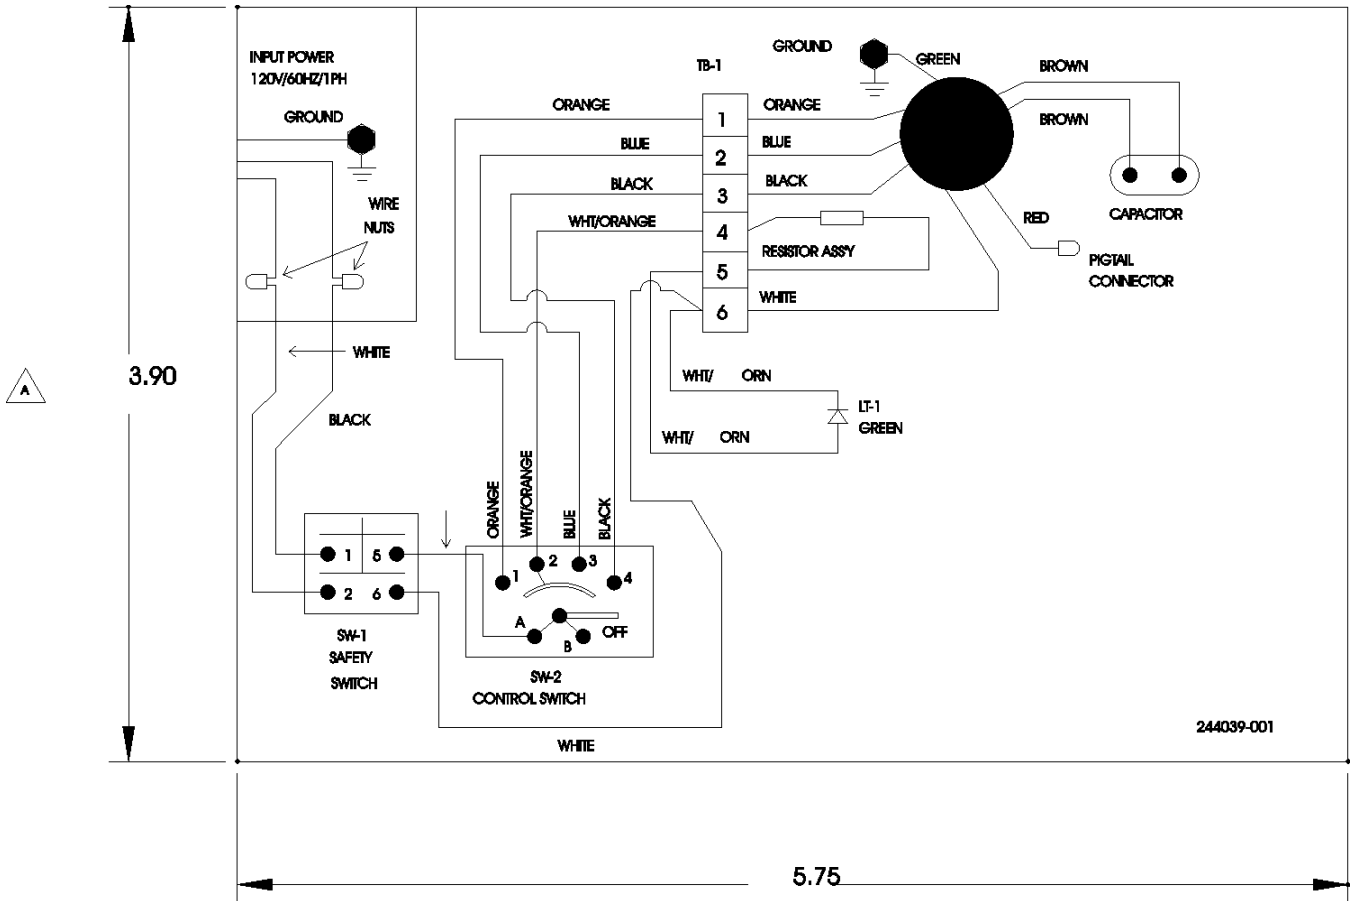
INPUT POWER
120V/60HZ/1PH

GROUND

WIRE NUTS

WHITE

BLACK

TB-1

GROUND

GREEN

BROWN

BROWN

CAPACITOR

ORANGE

ORANGE

BLUE

BLUE

BLACK

BLACK

WHT/ORANGE

1
2
3
4
5
6

RESISTOR ASSY

RED

PIGTAIL CONNECTOR

WHITE

WHT/ ORN

LT-1 GREEN

WHT/ ORN

ORANGE
WHT/ORANGE
BLUE
BLACK

1 5
2 6

SW-1
SAFETY
SWITCH

1 2 3 4
A B OFF

SW-2
CONTROL SWITCH

WHITE

244039-001

A

3.90

5.75